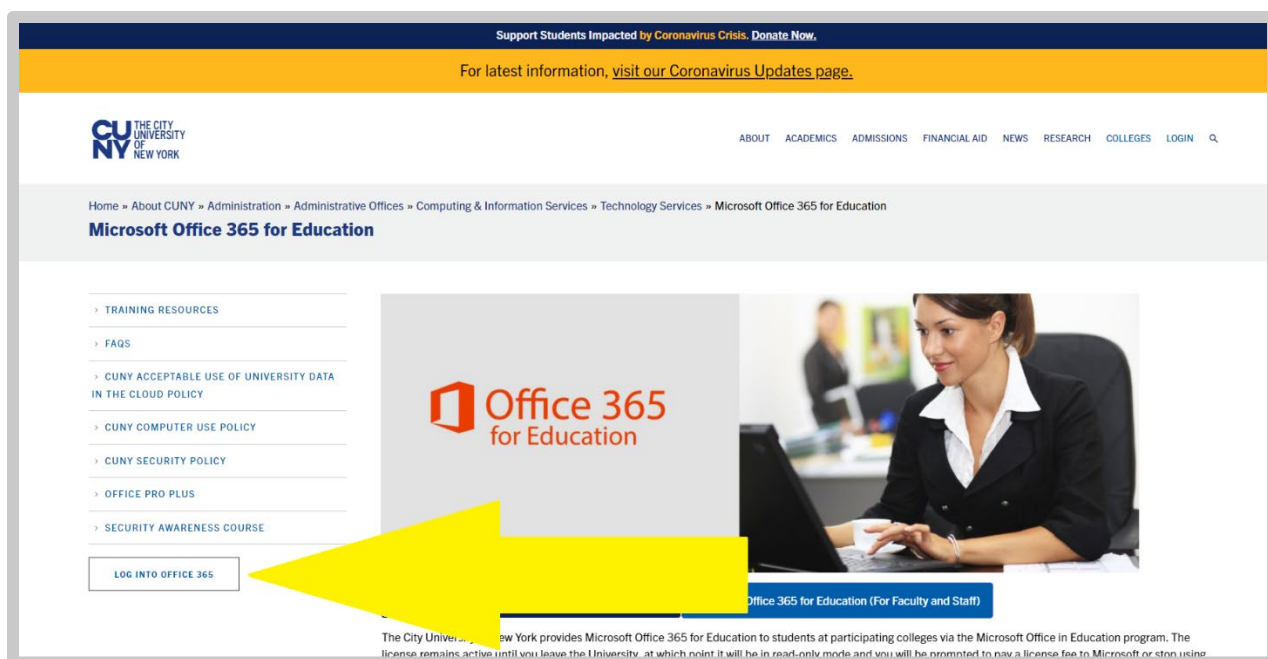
Support Students Impacted by Coronavirus Crisis. Donate Now.

For latest information, visit our Coronavirus Updates page.

CUNY THE CITY UNIVERSITY OF NEW YORK

ABOUT ACADEMICS ADMISSIONS FINANCIAL AID NEWS RESEARCH COLLEGES LOGIN

Home » About CUNY » Administration » Administrative Offices » Computing & Information Services » Technology Services » Microsoft Office 365 for Education

Microsoft Office 365 for Education

› TRAINING RESOURCES

› FAQS

› CUNY ACCEPTABLE USE OF UNIVERSITY DATA IN THE CLOUD POLICY

› CUNY COMPUTER USE POLICY

› CUNY SECURITY POLICY

› OFFICE PRO PLUS

› SECURITY AWARENESS COURSE

LOG INTO OFFICE 365

Office 365 for Education

Office 365 for Education (For Faculty and Staff)

The City University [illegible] ew York provides Microsoft Office 365 for Education to students at participating colleges via the Microsoft Office in Education program. The license remains active until you leave the University, at which point it will be in read-only mode and you will be prompted to pay a license fee to Microsoft or stop using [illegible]